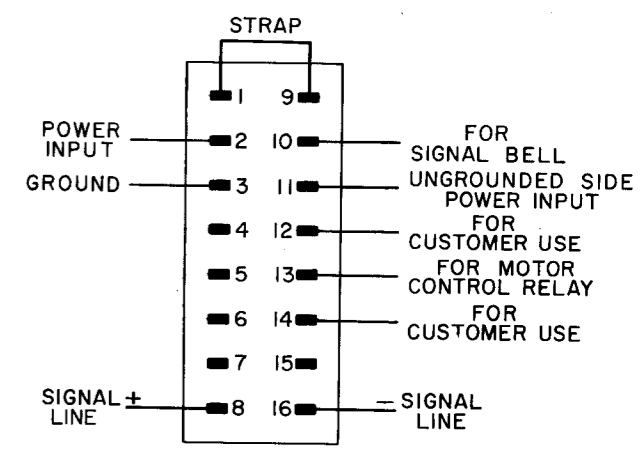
STRAP

1
9

POWER INPUT
2
10
FOR SIGNAL BELL

GROUND
3
11
UNGROUNDED SIDE POWER INPUT

4
12
FOR CUSTOMER USE

5
13
FOR MOTOR CONTROL RELAY

6
14
FOR CUSTOMER USE

7
15

SIGNAL + LINE
8
16
— SIGNAL LINE